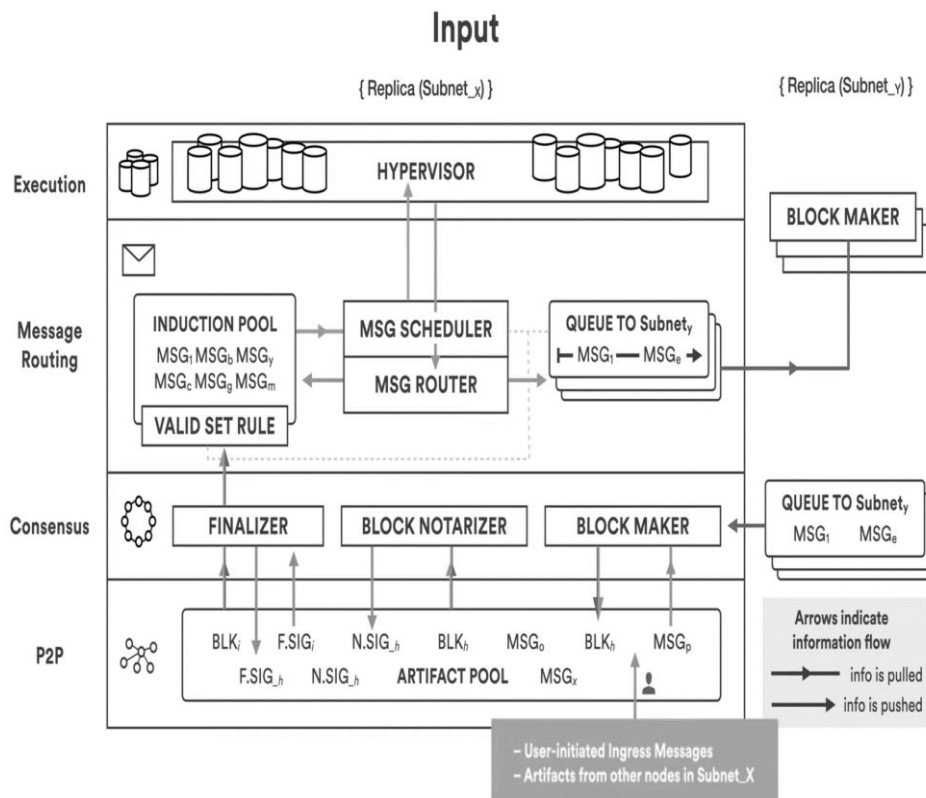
Input

{ Replica (Subnet_x) }

{ Replica (Subnet_y) }

Execution

HYPERVISOR

BLOCK MAKER

Message Routing

INDUCTION POOL

$MSG_1$ $MSG_b$ $MSG_y$

$MSG_c$ $MSG_g$ $MSG_m$

VALID SET RULE

MSG SCHEDULER

MSG ROUTER

QUEUE TO $Subnet_y$

$MSG_1$ — $MSG_e$

Consensus

FINALIZER

BLOCK NOTARIZER

BLOCK MAKER

QUEUE TO $Subnet_y$

$MSG_1$ $MSG_e$

P2P

$BLK_i$

$F.SIG_i$

N.SIG_h

$BLK_h$

$MSG_o$

$BLK_h$

$MSG_p$

F.SIG_h

N.SIG_h

ARTIFACT POOL

$MSG_x$

Arrows indicate information flow

info is pulled

info is pushed

– User-initiated Ingress Messages

– Artifacts from other nodes in Subnet_X